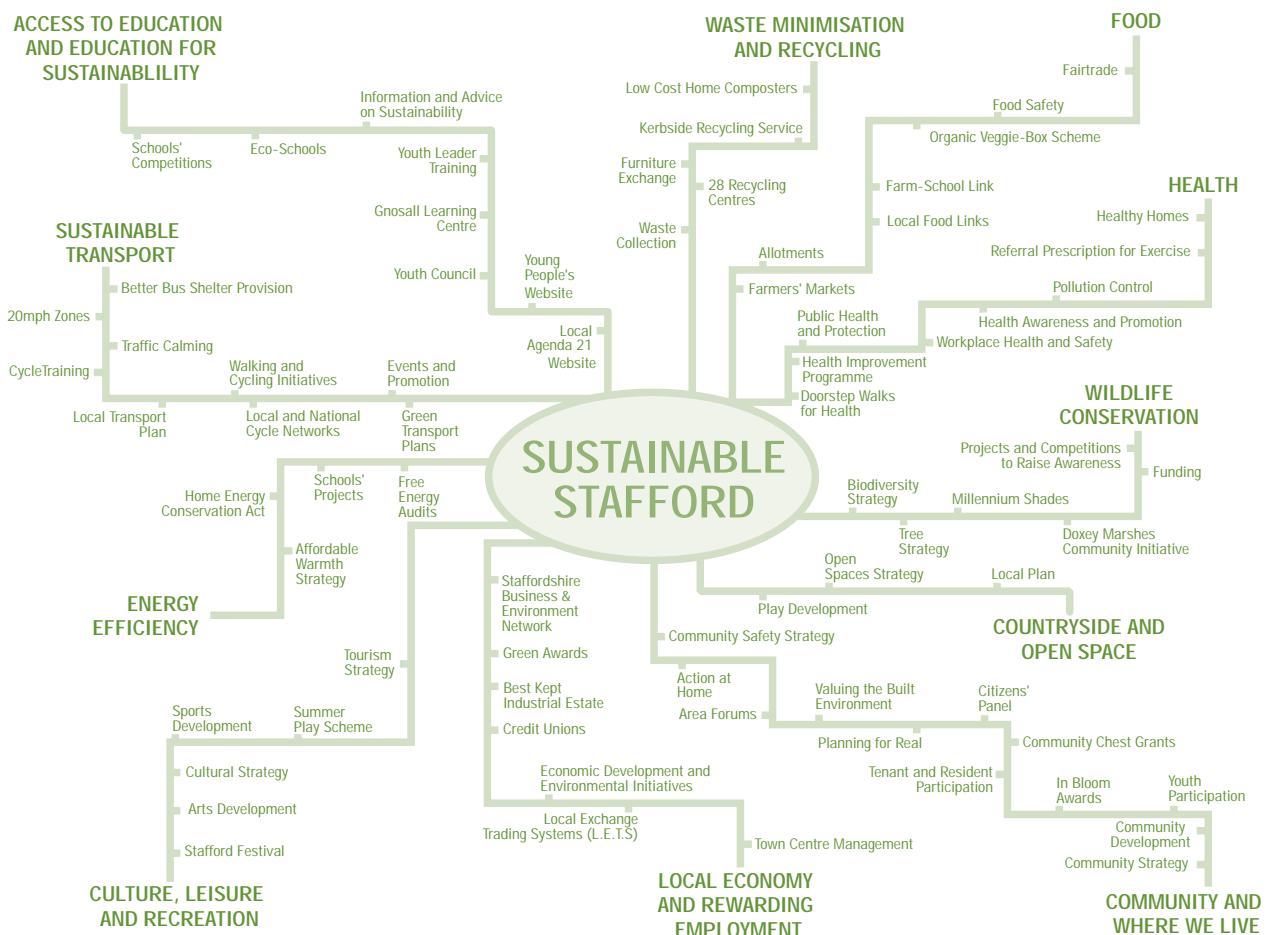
ACCESS TO EDUCATION AND EDUCATION FOR SUSTAINABLILITY

Information and Advice on Sustainability
Schools' Competitions
Eco-Schools
Youth Leader Training
Gnosall Learning Centre
Youth Council
Young People's Website
Local Agenda 21 Website

WASTE MINIMISATION AND RECYCLING

Low Cost Home Composters
Kerbside Recycling Service
Furniture Exchange
28 Recycling Centres
Waste Collection

FOOD

Fairtrade
Food Safety
Organic Veggie-Box Scheme
Farm-School Link
Local Food Links
Allotments
Farmers' Markets

HEALTH

Healthy Homes
Referral Prescription for Exercise
Pollution Control
Health Awareness and Promotion
Workplace Health and Safety
Public Health and Protection
Health Improvement Programme
Doorstep Walks for Health

SUSTAINABLE TRANSPORT

Better Bus Shelter Provision
20mph Zones
Traffic Calming
CycleTraining
Walking and Cycling Initiatives
Events and Promotion
Local Transport Plan
Local and National Cycle Networks
Green Transport Plans

SUSTAINABLE STAFFORD

WILDLIFE CONSERVATION

Projects and Competitions to Raise Awareness
Funding
Biodiversity Strategy
Millennium Shades
Tree Strategy
Doxey Marshes Community Initiative

Home Energy Conservation Act
Schools' Projects
Free Energy Audits
Affordable Warmth Strategy

ENERGY EFFICIENCY

Open Spaces Strategy
Local Plan
Play Development

COUNTRYSIDE AND OPEN SPACE

Staffordshire Business & Environment Network
Green Awards
Best Kept Industrial Estate
Credit Unions
Community Safety Strategy
Action at Home
Area Forums
Valuing the Built Environment
Citizens' Panel
Planning for Real
Community Chest Grants
Tenant and Resident Participation
In Bloom Awards
Youth Participation
Community Development
Community Strategy

COMMUNITY AND WHERE WE LIVE

Tourism Strategy
Sports Development
Summer Play Scheme
Cultural Strategy
Arts Development
Stafford Festival

CULTURE, LEISURE AND RECREATION

Economic Development and Environmental Initiatives
Local Exchange Trading Systems (L.E.T.S)
Town Centre Management

LOCAL ECONOMY AND REWARDING EMPLOYMENT